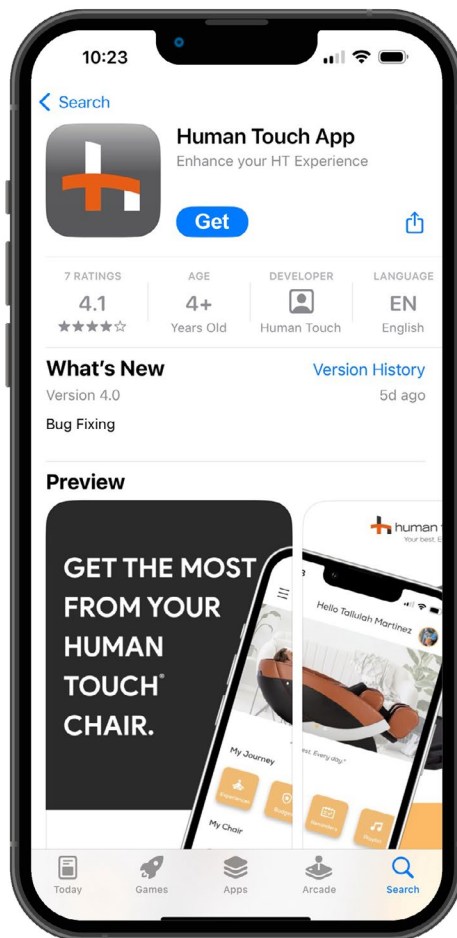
10:23

Search

Human Touch App
Enhance your HT Experience

Get

7 RATINGS
4.1
★★★★☆

AGE
4+
Years Old

DEVELOPER
Human Touch

LANGUAGE
EN
English

What's New
Version History
Version 4.0
5d ago
Bug Fixing

Preview

GET THE MOST FROM YOUR HUMAN TOUCH® CHAIR.

My Journey
My Chair

human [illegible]
Your best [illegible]
Hello Tallulah Martinez
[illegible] best. Every day.

Today
Games
Apps
Arcade
Search